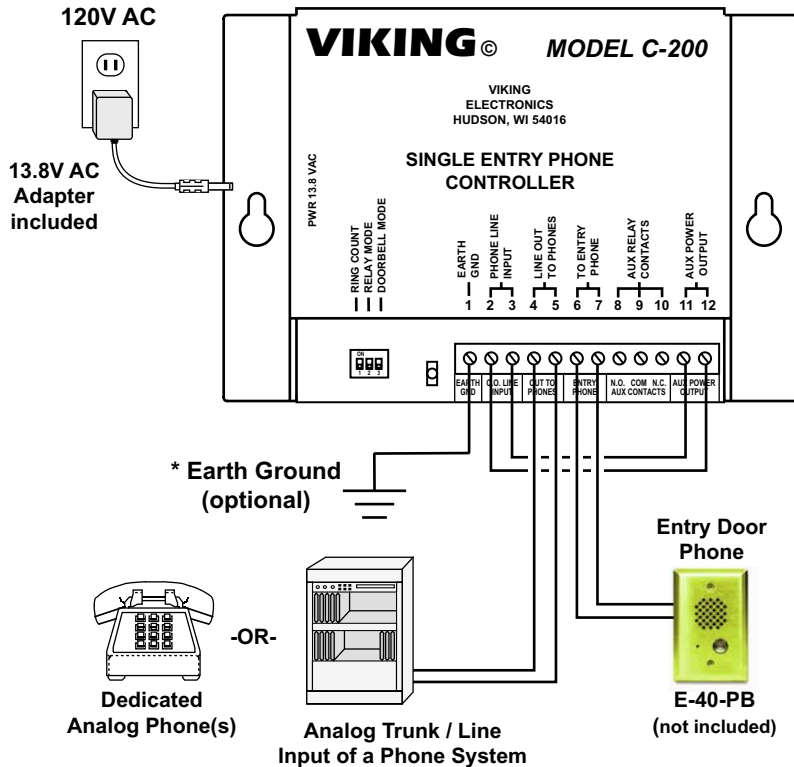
120V AC

13.8V AC Adapter included

VIKING© MODEL C-200

VIKING ELECTRONICS HUDSON, WI 54016

SINGLE ENTRY PHONE CONTROLLER

PWR 13.8 VAC

RING COUNT
RELAY MODE
DOORBELL MODE

EARTH GND
PHONE LINE INPUT
LINE OUT TO PHONES
TO ENTRY PHONE
AUX RELAY CONTACTS
AUX POWER OUTPUT

1 2 3 4 5 6 7 8 9 10 11 12

ON
1 2 3

EARTH GND
C.O. LINE INPUT
OUT TO PHONES
ENTRY PHONE
N.O. COM N.C. AUX CONTACTS
AUX POWER OUTPUT

* Earth Ground (optional)

Entry Door Phone

-OR-

Dedicated Analog Phone(s)

Analog Trunk / Line Input of a Phone System

E-40-PB (not included)